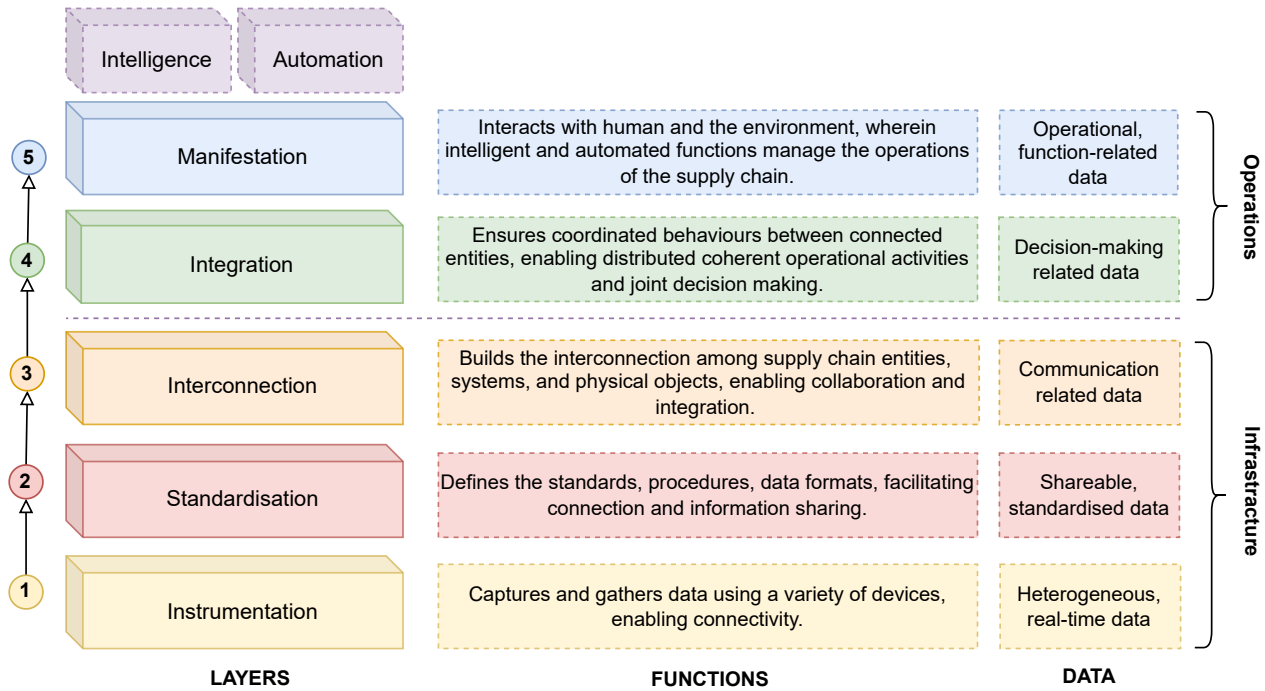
Intelligence
Automation

5
Manifestation
Interacts with human and the environment, wherein intelligent and automated functions manage the operations of the supply chain.
Operational, function-related data

4
Integration
Ensures coordinated behaviours between connected entities, enabling distributed coherent operational activities and joint decision making.
Decision-making related data

Operations

3
Interconnection
Builds the interconnection among supply chain entities, systems, and physical objects, enabling collaboration and integration.
Communication related data

2
Standardisation
Defines the standards, procedures, data formats, facilitating connection and information sharing.
Shareable, standardised data

1
Instrumentation
Captures and gathers data using a variety of devices, enabling connectivity.
Heterogeneous, real-time data

Infrastracture

LAYERS
FUNCTIONS
DATA